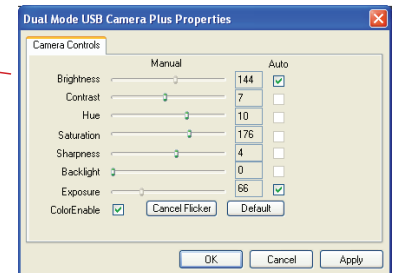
Dual Mode USB Camera Plus Properties

Camera Controls

Manual

Auto

| | | |
|---|---|---|
| Brightness | 144 | ☑ |
| Contrast | 7 | |
| Hue | 10 | |
| Saturation | 176 | |
| Sharpness | 4 | |
| Backlight | 0 | |
| Exposure | 66 | ☑ |

ColorEnable ☑ Cancel Flicker Default

OK Cancel Apply